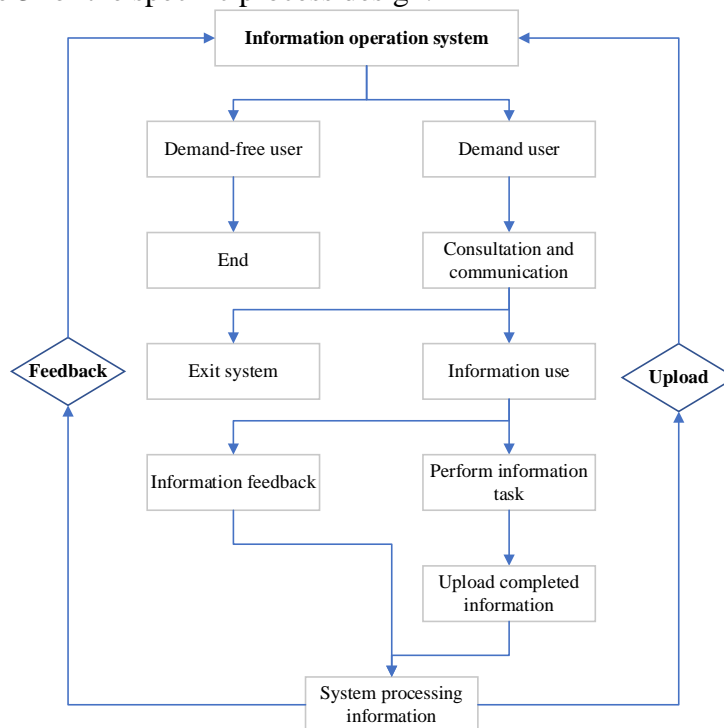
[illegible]

Information operation system

Demand-free user

Demand user

End

Consultation and communication

Exit system

Information use

Feedback

Upload

Information feedback

Perform information task

Upload completed information

System processing information